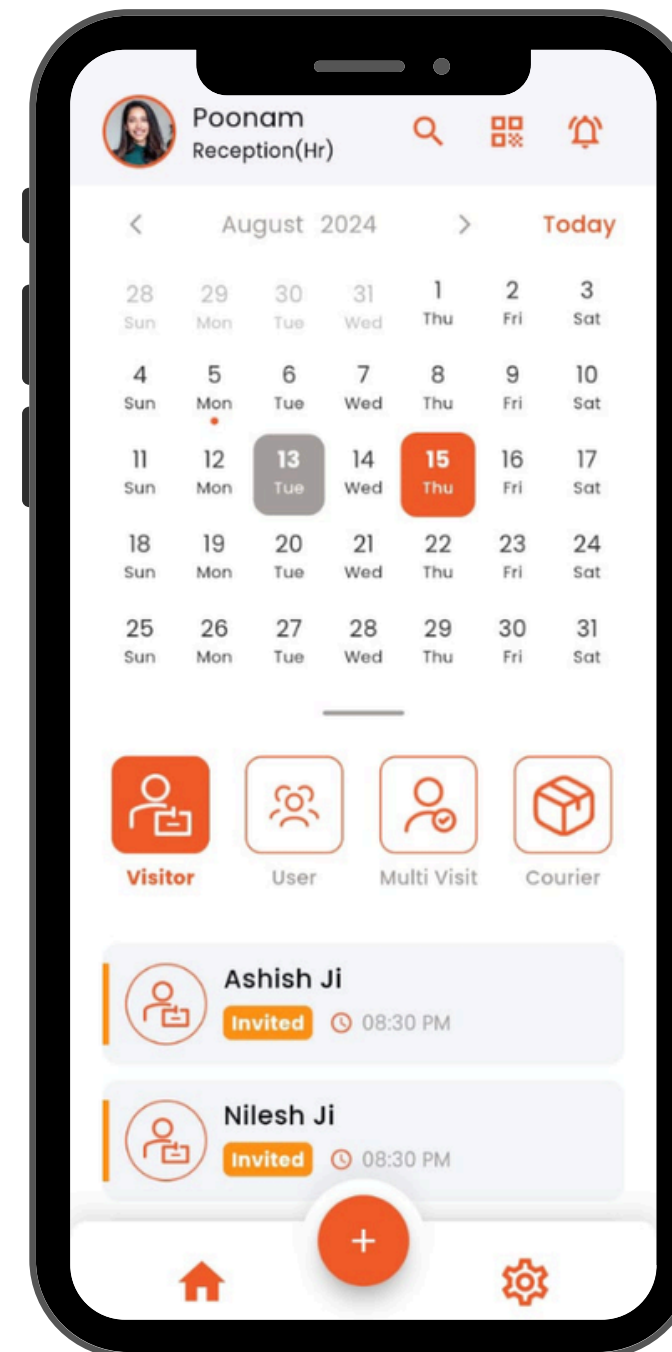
Poonam
Reception(Hr)

< August 2024 > Today

| 28 Sun | 29 Mon | 30 Tue | 31 Wed | 1 Thu | 2 Fri | 3 Sat |
|---|---|---|---|---|---|---|
| 4 Sun | 5 Mon | 6 Tue | 7 Wed | 8 Thu | 9 Fri | 10 Sat |
| 11 Sun | 12 Mon | 13 Tue | 14 Wed | 15 Thu | 16 Fri | 17 Sat |
| 18 Sun | 19 Mon | 20 Tue | 21 Wed | 22 Thu | 23 Fri | 24 Sat |
| 25 Sun | 26 Mon | 27 Tue | 28 Wed | 29 Thu | 30 Fri | 31 Sat |

Visitor
User
Multi Visit
Courier

Ashish Ji
Invited 08:30 PM

Nilesh Ji
Invited 08:30 PM

+